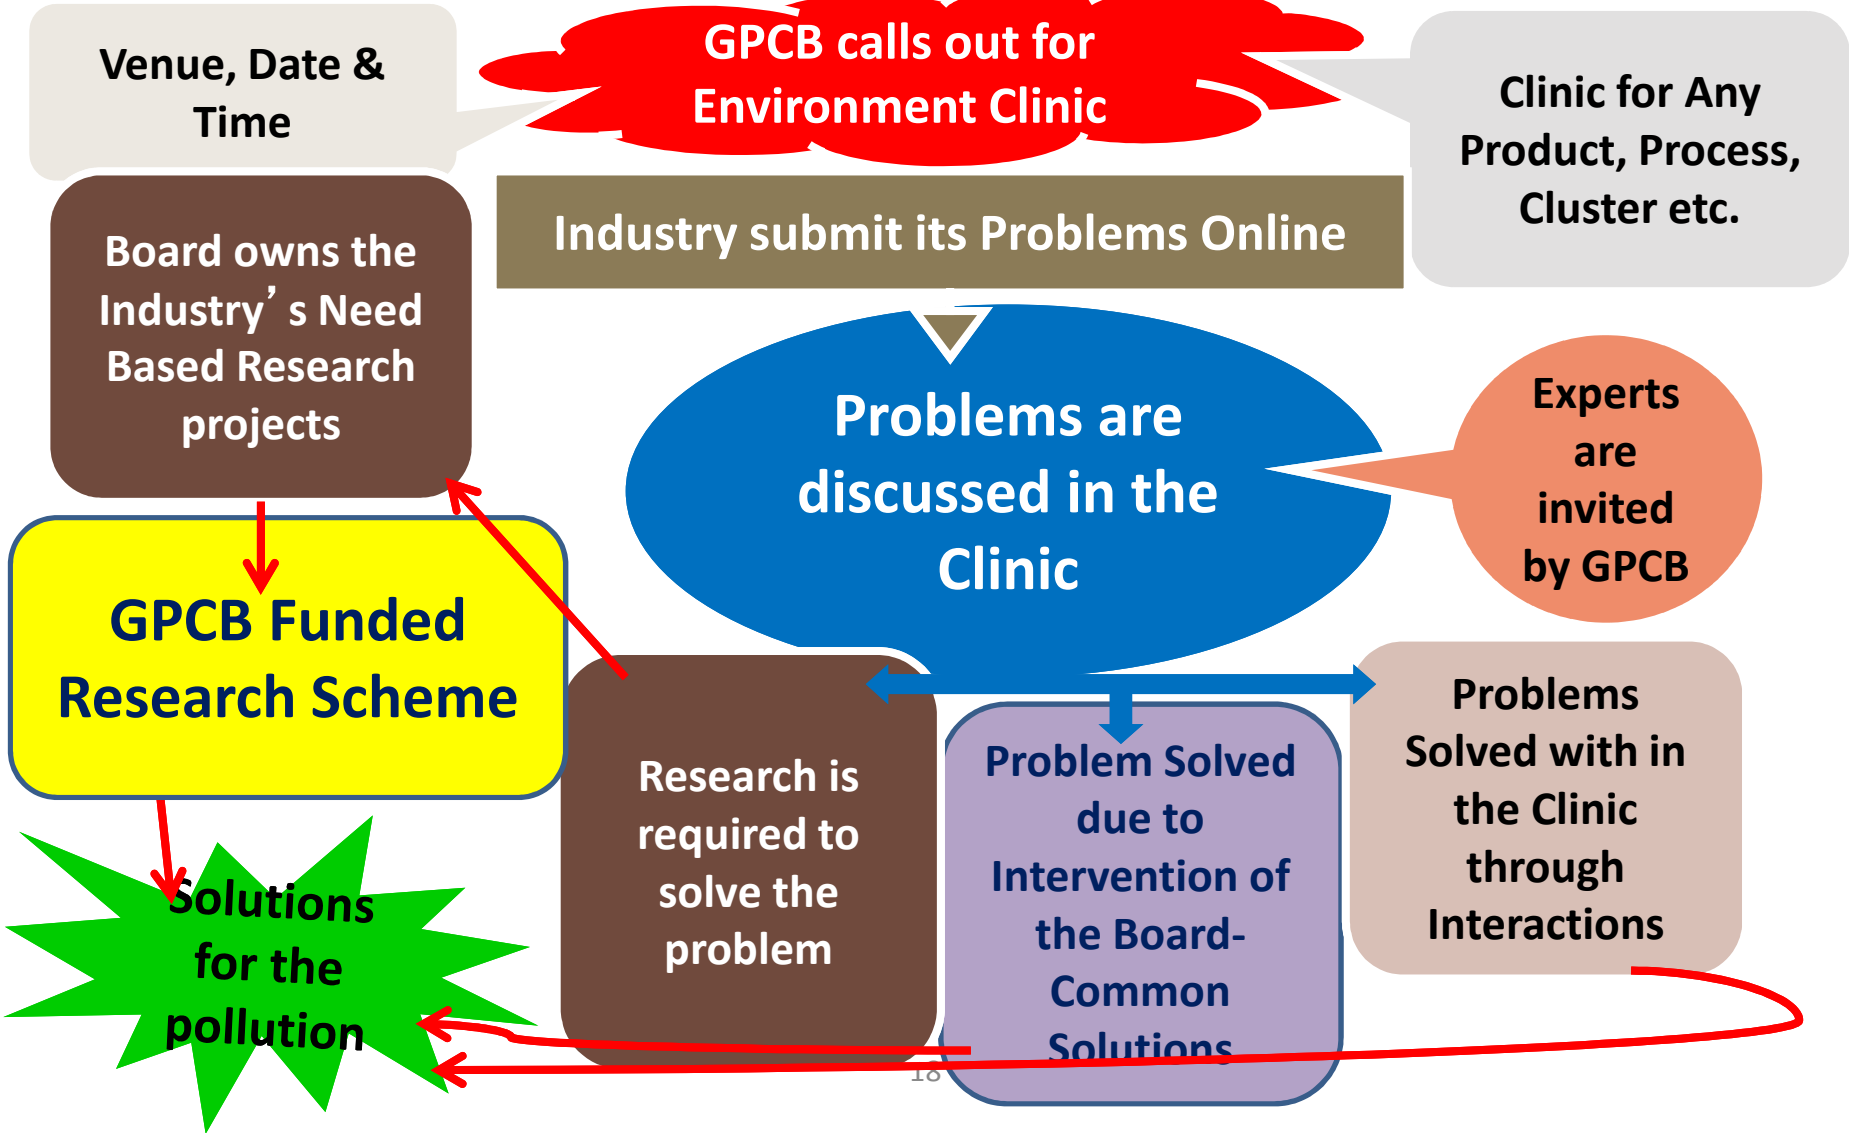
Venue, Date & Time

GPCB calls out for Environment Clinic

Clinic for Any Product, Process, Cluster etc.

Board owns the Industry’s Need Based Research projects

Industry submit its Problems Online

Problems are discussed in the Clinic

Experts are invited by GPCB

GPCB Funded Research Scheme

Research is required to solve the problem

Problem Solved due to Intervention of the Board- Common Solutions

Problems Solved with in the Clinic through Interactions

Solutions for the pollution

18